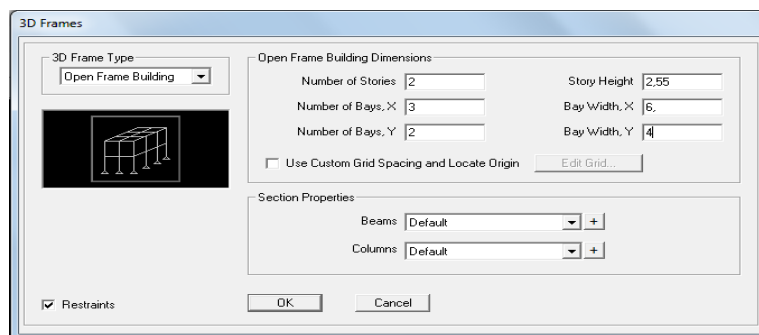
3D Frames

3D Frame Type
Open Frame Building

Open Frame Building Dimensions
Number of Stories 2
Story Height 2,55
Number of Bays, X 3
Bay Width, X 6,
Number of Bays, Y 2
Bay Width, Y 4

Use Custom Grid Spacing and Locate Origin
Edit Grid...

Section Properties
Beams Default +
Columns Default +

Restraints

OK
Cancel